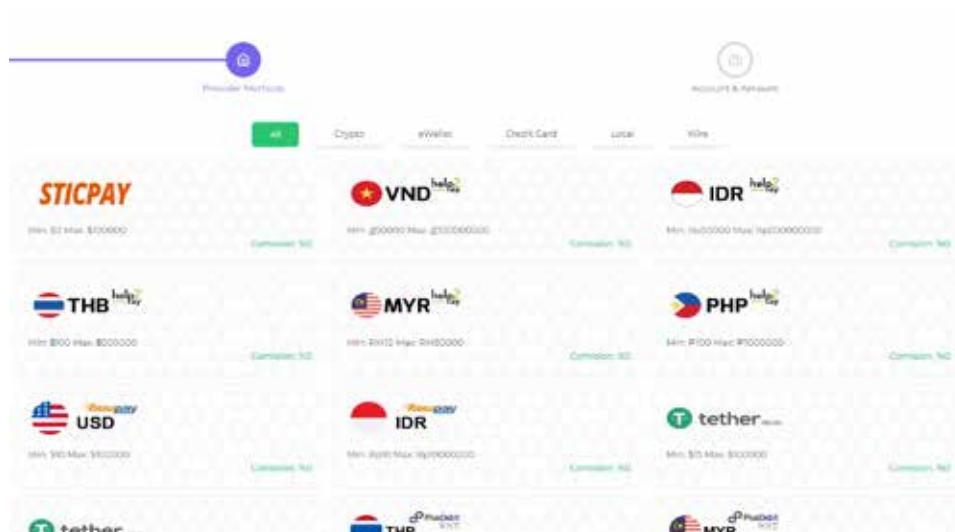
Provider Methods

Account & Amount

All Crypto eWallet Credit Card Local Wire

STICPAY
Min: $2 Max: $100000
Comission: %0

VND help2pay
Min: ₫50000 Max: ₫100000000
Comission: %0

IDR help2pay
Min: Rp50000 Max: Rp200000000
Comission: %0

THB help2pay
Min: ฿100 Max: ฿200000
Comission: %0

MYR help2pay
Min: RM10 Max: RM50000
Comission: %0

PHP help2pay
Min: ₱100 Max: ₱1000000
Comission: %0

USD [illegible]
Min: $10 Max: $100000
Comission: %0

IDR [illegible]
Min: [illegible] Max: Rp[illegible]
Comission: %0

tether
Min: $15 Max: $100000
Comission: %0

tether

THB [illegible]

MYR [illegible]